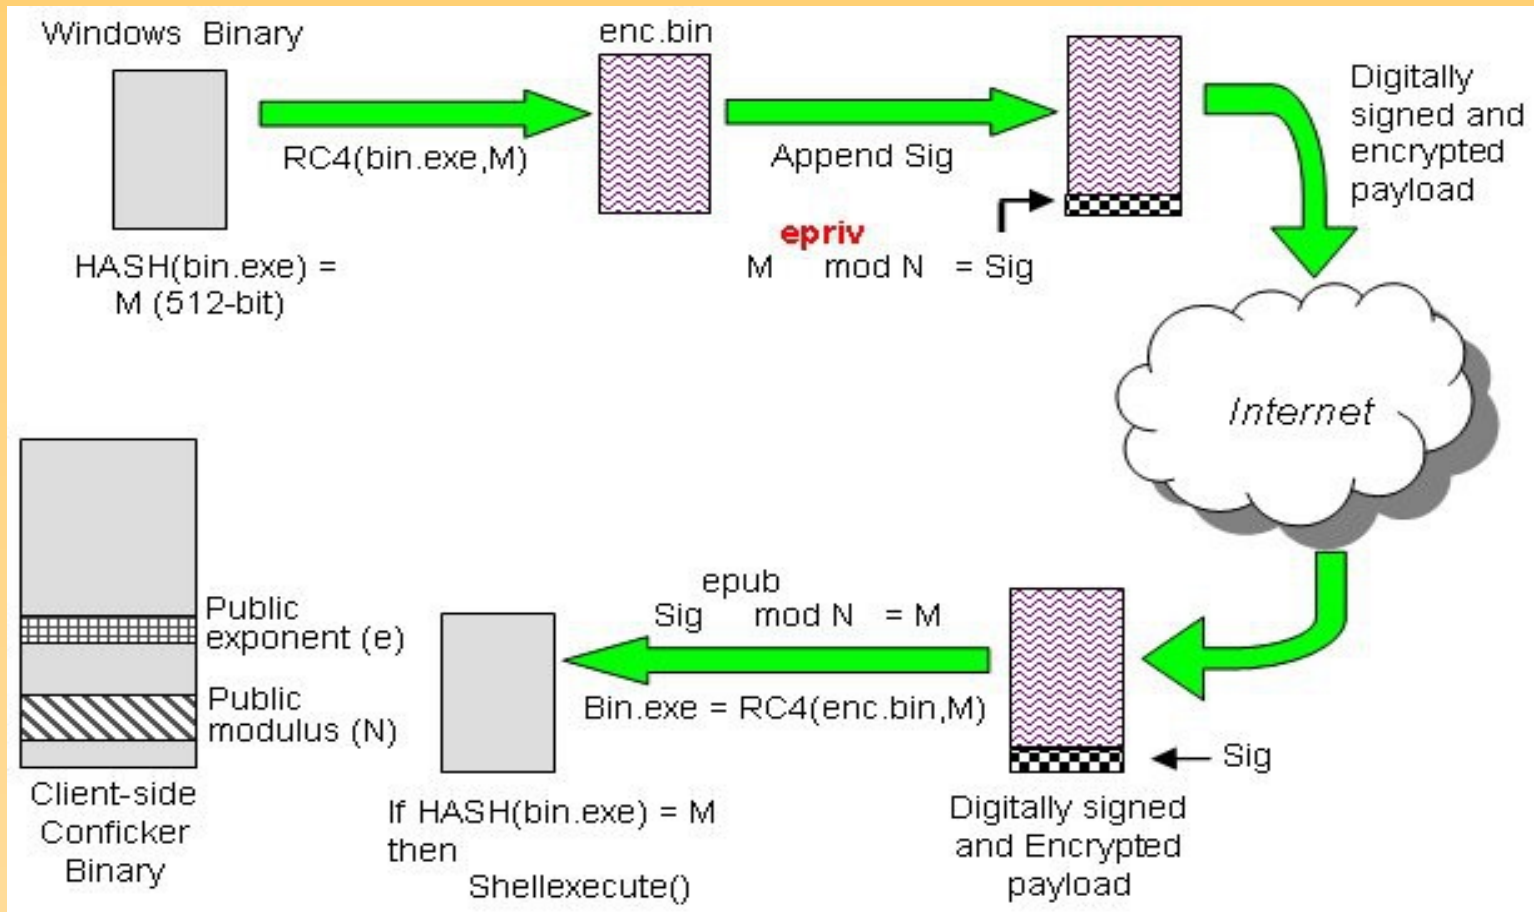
Windows Binary

HASH(bin.exe) = M (512-bit)

RC4(bin.exe,M)

enc.bin

Append Sig

$M^{epriv} \bmod N = Sig$

Digitally signed and encrypted payload

Internet

Client-side Conficker Binary

Public exponent (e)

Public modulus (N)

$Sig^{epub} \bmod N = M$

Bin.exe = RC4(enc.bin,M)

If HASH(bin.exe) = M then Shellexecute()

Sig

Digitally signed and Encrypted payload